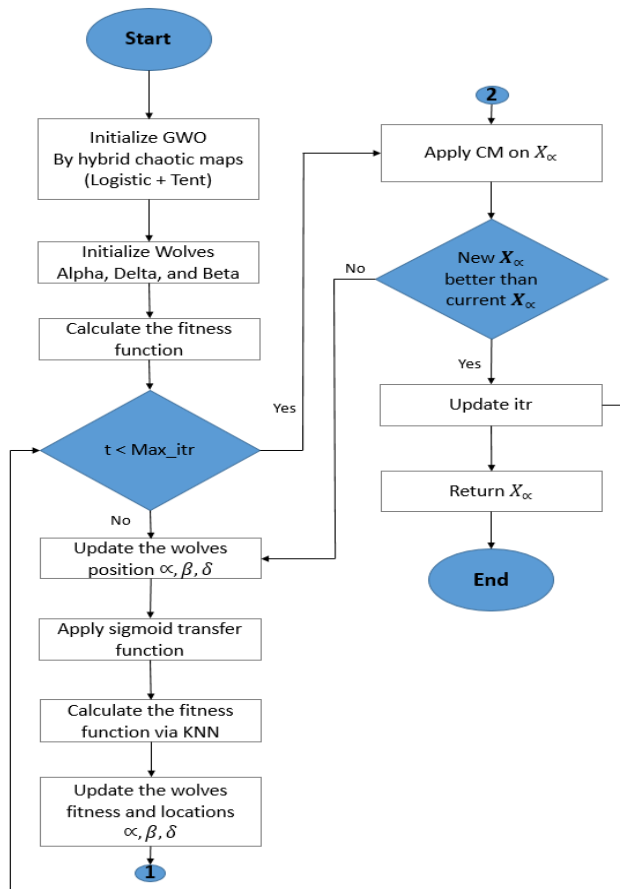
Start

Initialize GWO
By hybrid chaotic maps
(Logistic + Tent)

Initialize Wolves
Alpha, Delta, and Beta

Calculate the fitness function

t < Max_itr

Yes

No

Update the wolves position $\propto, \beta, \delta$

Apply sigmoid transfer function

Calculate the fitness function via KNN

Update the wolves fitness and locations $\propto, \beta, \delta$

1

2

Apply CM on $X_{\propto}$

New $\boldsymbol{X}_{\propto}$ better than current $\boldsymbol{X}_{\propto}$

No

Yes

Update itr

Return $X_{\propto}$

End